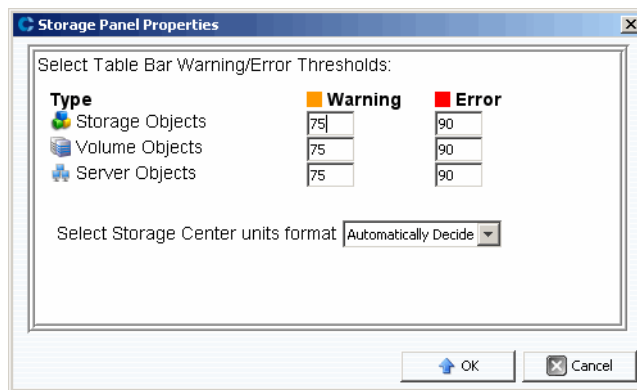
Storage Panel Properties

Select Table Bar Warning/Error Thresholds:

| Type | Warning | Error |
|---|---|---|
| Storage Objects | 75 | 90 |
| Volume Objects | 75 | 90 |
| Server Objects | 75 | 90 |

Select Storage Center units format Automatically Decide

OK Cancel